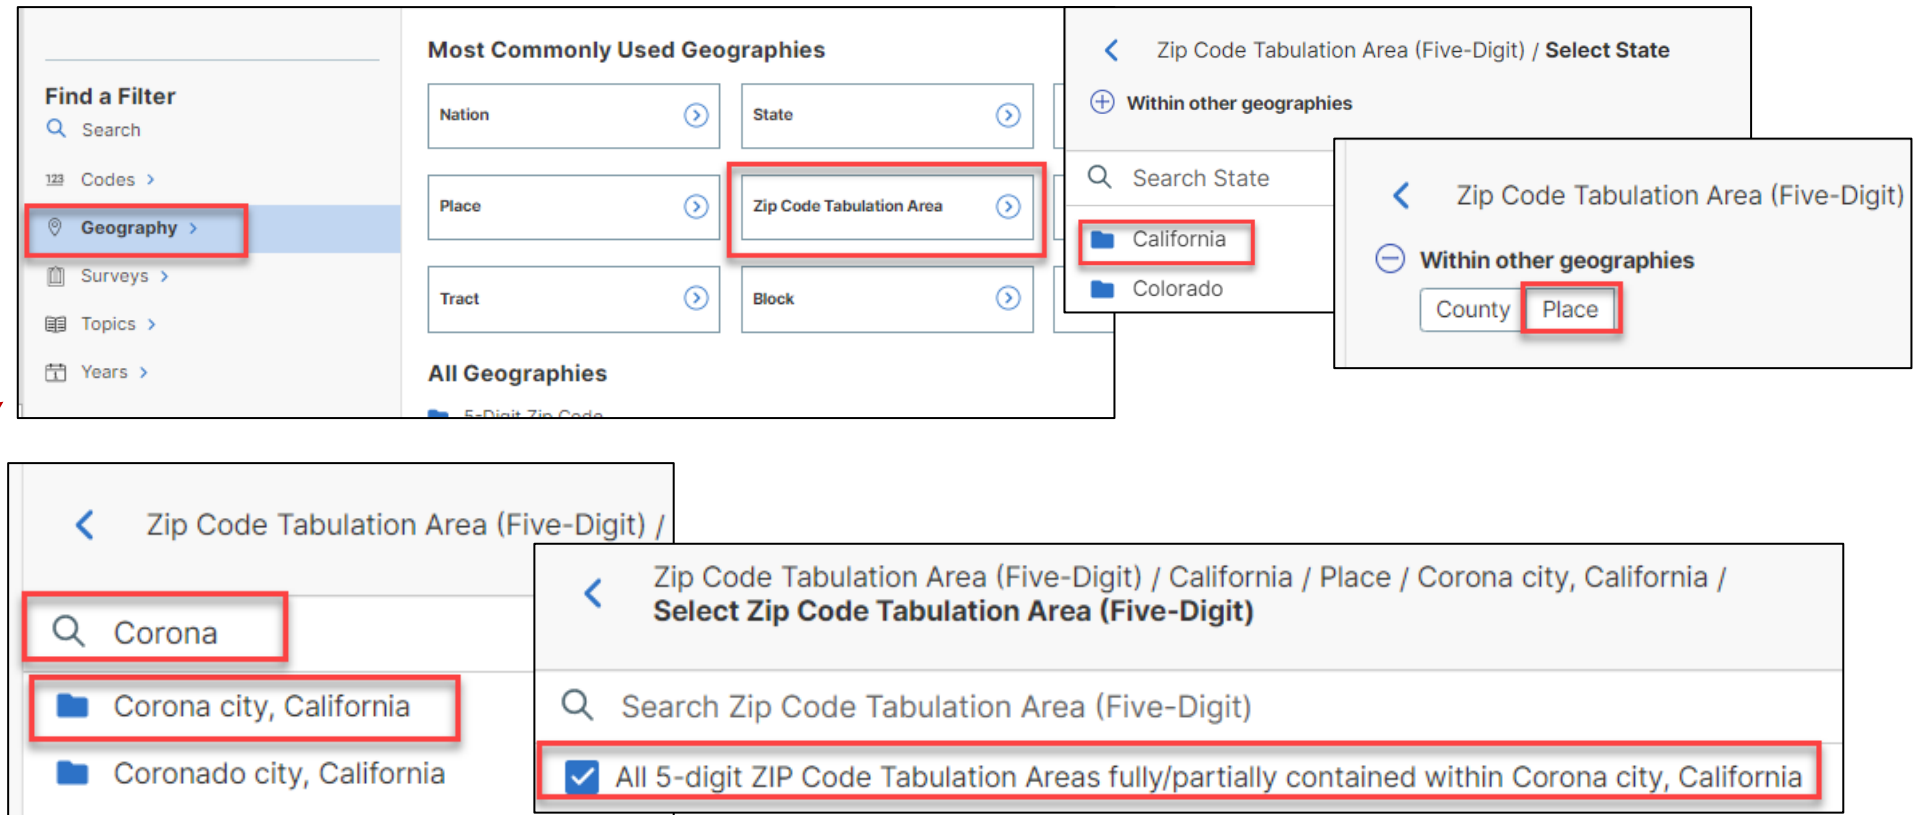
Find a Filter
Search
Codes >
Geography >
Surveys >
Topics >
Years >

Most Commonly Used Geographies

| Nation | State |
|---|---|
| Place | Zip Code Tabulation Area |
| Tract | Block |

All Geographies
5-Digit Zip Code

Zip Code Tabulation Area (Five-Digit) / Select State
Within other geographies
Search State
California
Colorado

Zip Code Tabulation Area (Five-Digit)
Within other geographies
County Place

Zip Code Tabulation Area (Five-Digit) /
Corona
Corona city, California
Coronado city, California

Zip Code Tabulation Area (Five-Digit) / California / Place / Corona city, California /
Select Zip Code Tabulation Area (Five-Digit)
Search Zip Code Tabulation Area (Five-Digit)
All 5-digit ZIP Code Tabulation Areas fully/partially contained within Corona city, California